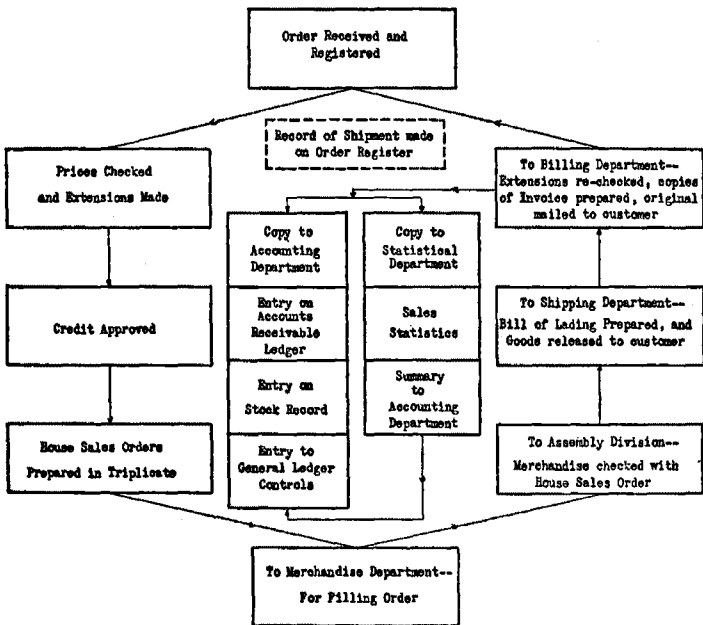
Order Received and Registered

Record of Shipment made on Order Register

Prices Checked and Extensions Made

To Billing Department-- Extensions re-checked, copies of Invoice prepared, original mailed to customer

Copy to Accounting Department

Entry on Accounts Receivable Ledger

Entry on Stock Record

Entry to General Ledger Controls

Copy to Statistical Department

Sales Statistics

Summary to Accounting Department

Credit Approved

To Shipping Department-- Bill of Lading Prepared, and Goods released to customer

House Sales Orders Prepared in Triplicate

To Assembly Division-- Merchandise checked with House Sales Order

To Merchandise Department-- For Filling Order